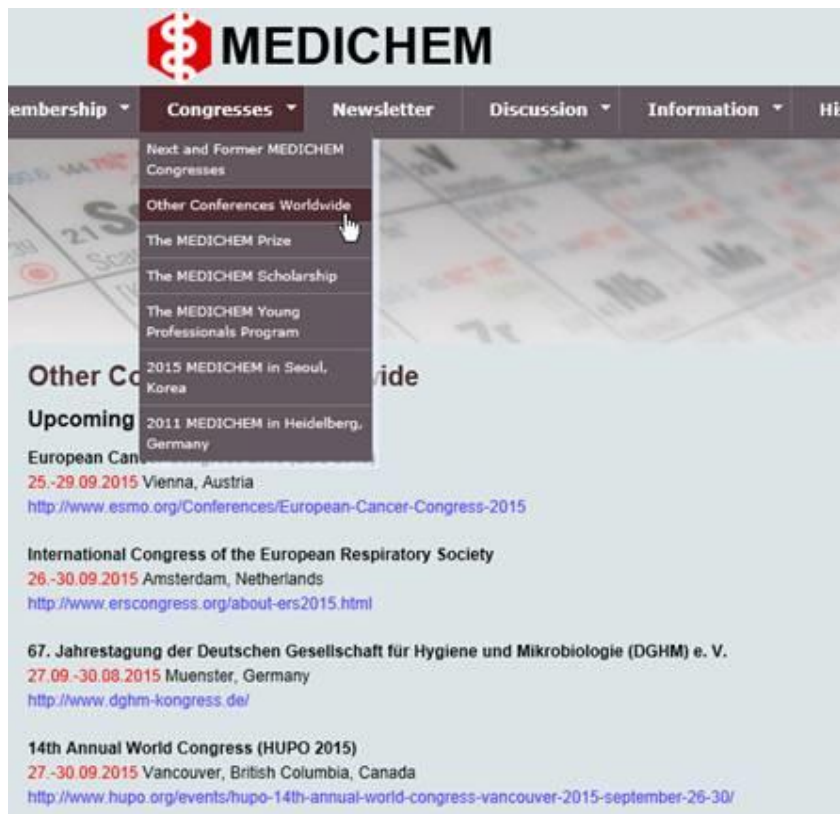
MEDICHEM

embership | Congresses | Newsletter | Discussion | Information | Hi

Next and Former MEDICHEM Congresses
Other Conferences Worldwide
The MEDICHEM Prize
The MEDICHEM Scholarship
The MEDICHEM Young Professionals Program
2015 MEDICHEM in Seoul, Korea
2011 MEDICHEM in Heidelberg, Germany

Other Co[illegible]wide

Upcoming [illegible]

European Can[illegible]
25.-29.09.2015 Vienna, Austria
http://www.esmo.org/Conferences/European-Cancer-Congress-2015

International Congress of the European Respiratory Society
26.-30.09.2015 Amsterdam, Netherlands
http://www.erscongress.org/about-ers2015.html

67. Jahrestagung der Deutschen Gesellschaft für Hygiene und Mikrobiologie (DGHM) e. V.
27.09.-30.08.2015 Muenster, Germany
http://www.dghm-kongress.de/

14th Annual World Congress (HUPO 2015)
27.-30.09.2015 Vancouver, British Columbia, Canada
http://www.hupo.org/events/hupo-14th-annual-world-congress-vancouver-2015-september-26-30/